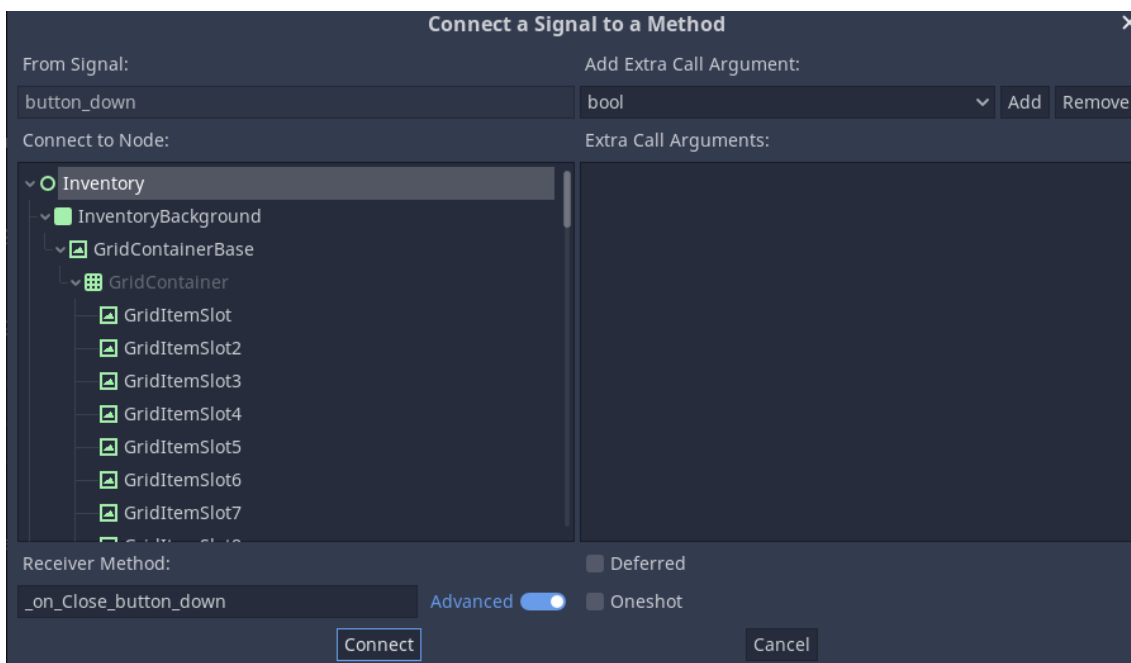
Connect a Signal to a Method

From Signal:
button_down

Add Extra Call Argument:
bool
Add
Remove

Connect to Node:
Inventory
InventoryBackground
GridContainerBase
GridContainer
GridItemSlot
GridItemSlot2
GridItemSlot3
GridItemSlot4
GridItemSlot5
GridItemSlot6
GridItemSlot7
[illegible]

Extra Call Arguments:

Receiver Method:
_on_Close_button_down
Advanced

Deferred
Oneshot

Connect
Cancel